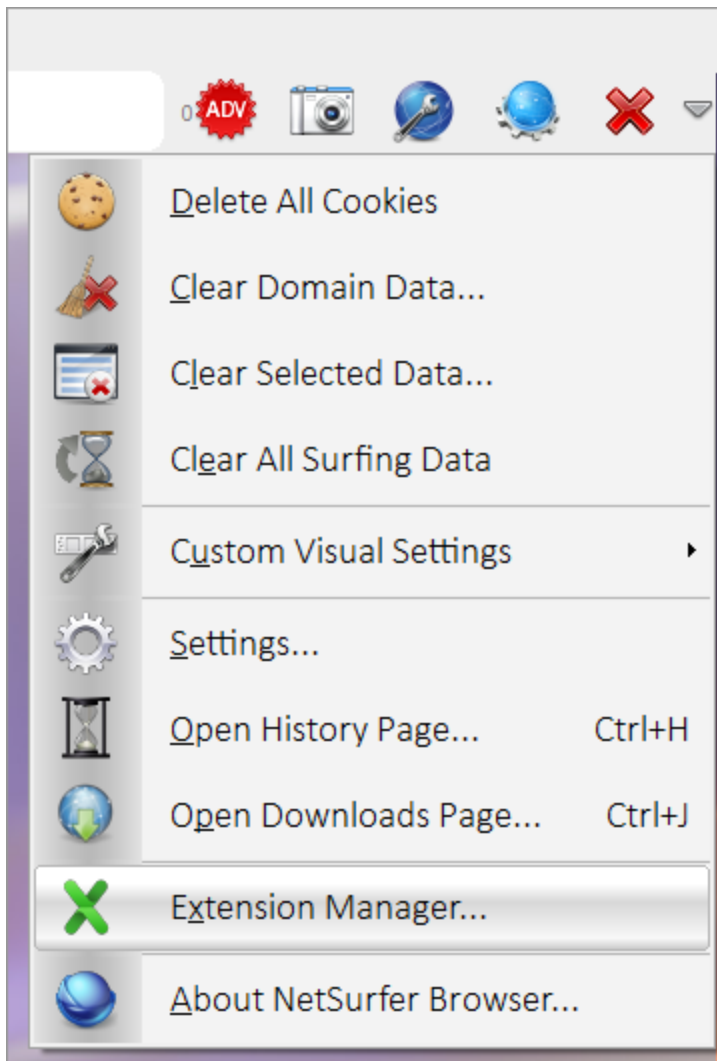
0 ADV

Delete All Cookies
Clear Domain Data...
Clear Selected Data...
Clear All Surfing Data
Custom Visual Settings
Settings...
Open History Page... Ctrl+H
Open Downloads Page... Ctrl+J
Extension Manager...
About NetSurfer Browser...